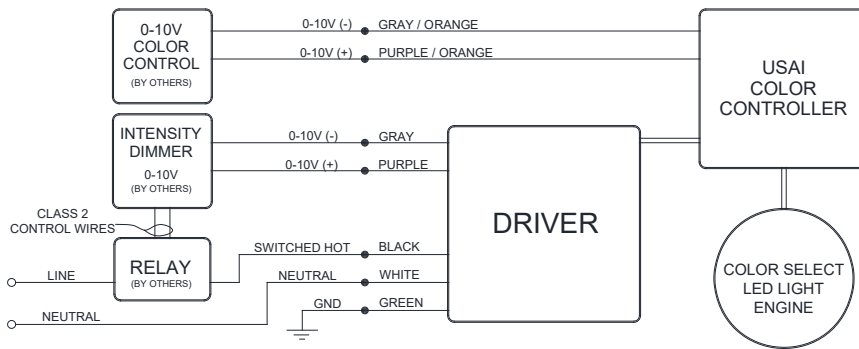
0-10V COLOR CONTROL (BY OTHERS)

0-10V (-) GRAY / ORANGE

0-10V (+) PURPLE / ORANGE

USAI COLOR CONTROLLER

INTENSITY DIMMER 0-10V (BY OTHERS)

0-10V (-) GRAY

0-10V (+) PURPLE

CLASS 2 CONTROL WIRES

DRIVER

LINE

RELAY (BY OTHERS)

SWITCHED HOT BLACK

NEUTRAL WHITE

GND GREEN

NEUTRAL

COLOR SELECT LED LIGHT ENGINE